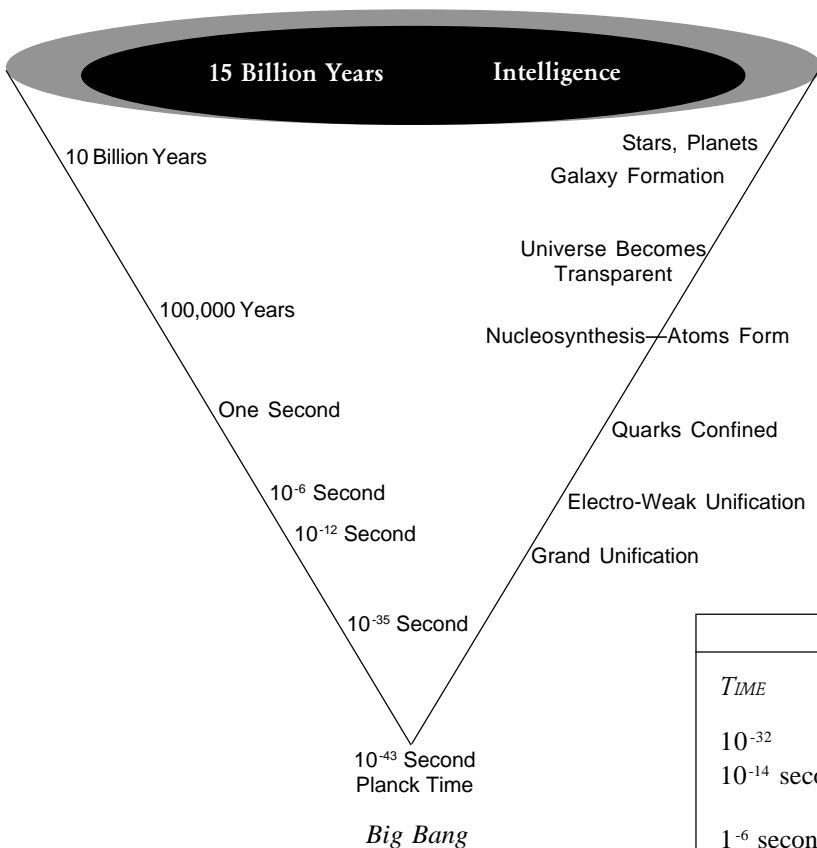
15 Billion Years Intelligence

10 Billion Years

Stars, Planets

Galaxy Formation

Universe Becomes Transparent

100,000 Years

Nucleosynthesis—Atoms Form

One Second

Quarks Confined

$10^{-6}$ Second

$10^{-12}$ Second

Electro-Weak Unification

Grand Unification

$10^{-35}$ Second

$10^{-43}$ Second
Planck Time

*Big Bang*

TIME

$10^{-32}$

$10^{-14}$ seco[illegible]

$1^{-6}$ secon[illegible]